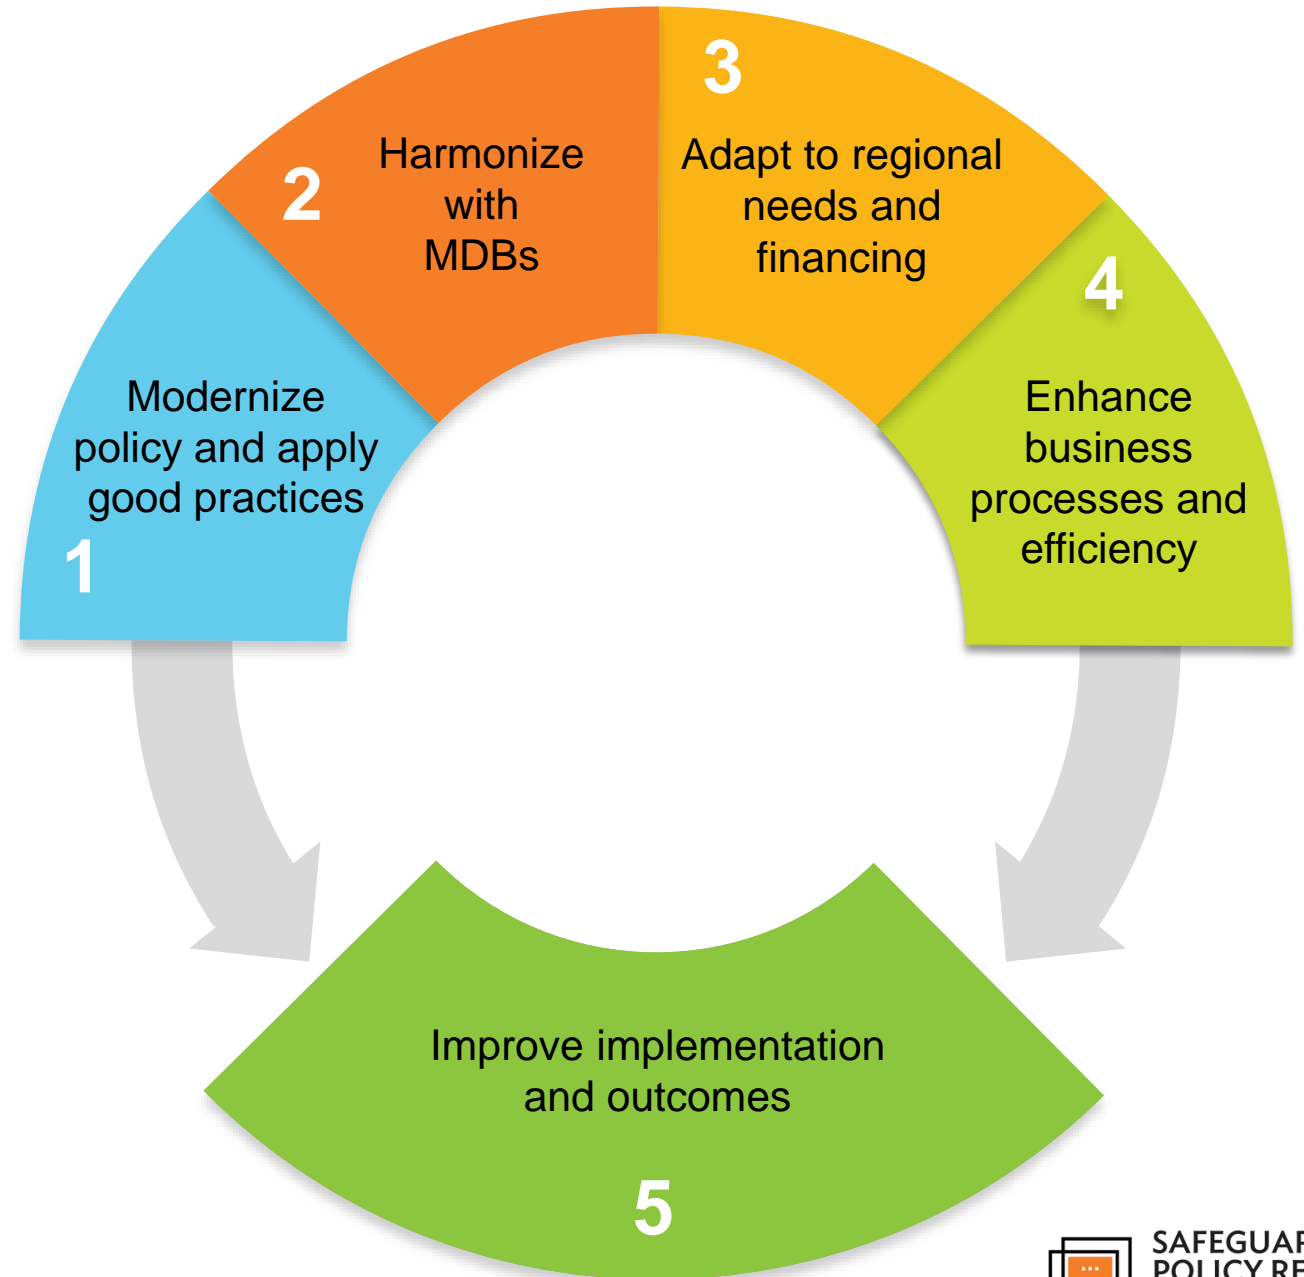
1
Modernize policy and apply good practices

2
Harmonize with MDBs

3
Adapt to regional needs and financing

4
Enhance business processes and efficiency

Improve implementation and outcomes
5

SAFEGUAR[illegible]
POLICY RE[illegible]